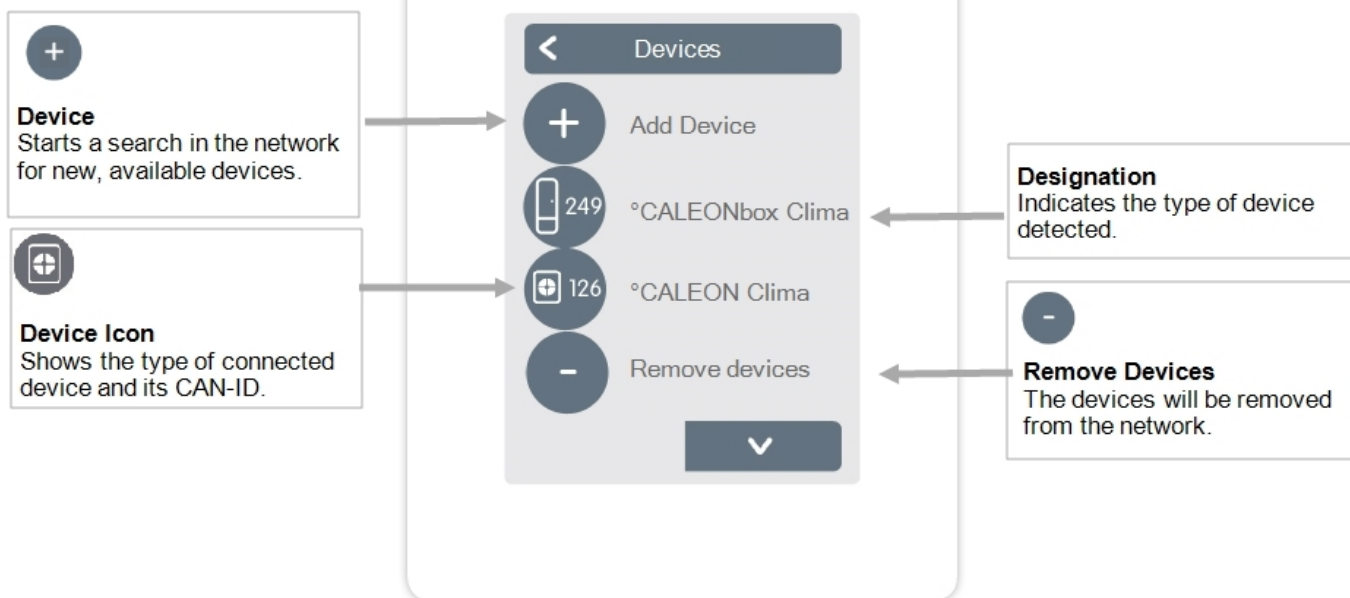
+

**Device**
Starts a search in the network for new, available devices.

**Device Icon**
Shows the type of connected device and its CAN-ID.

Devices

+ Add Device

249 °CALEONbox Clima

126 °CALEON Clima

- Remove devices

**Designation**
Indicates the type of device detected.

-

**Remove Devices**
The devices will be removed from the network.